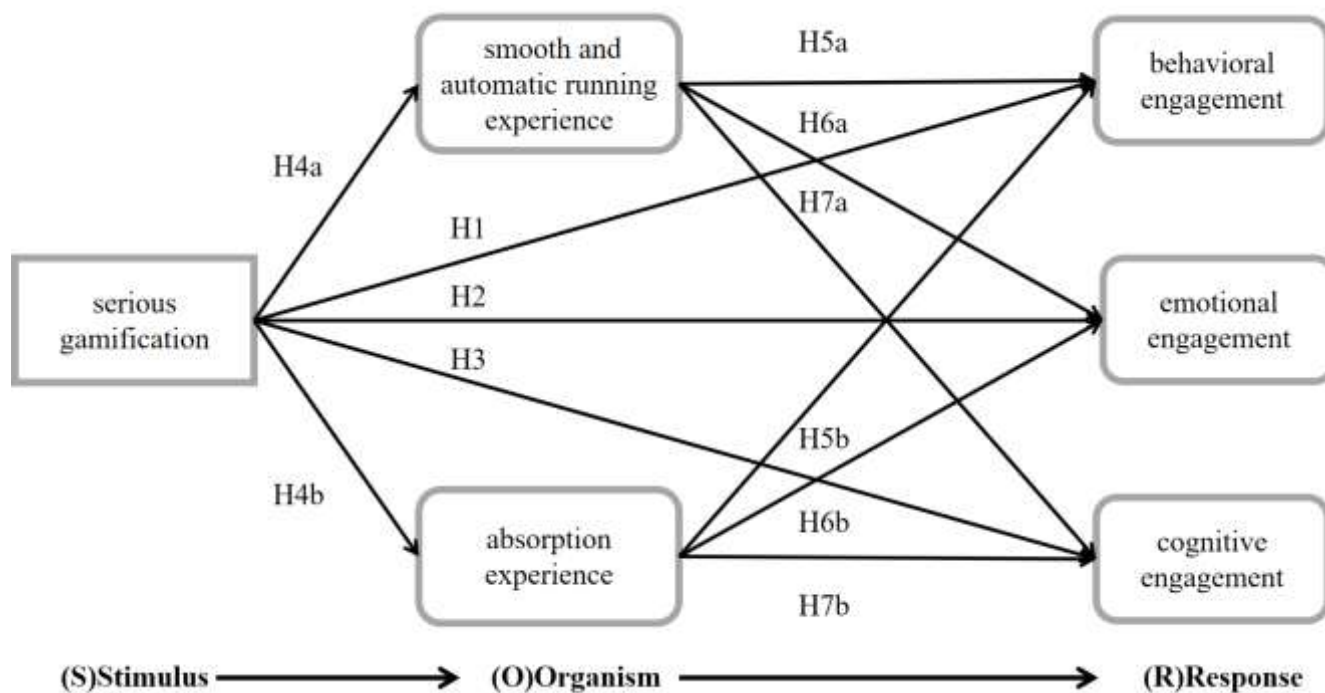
smooth and automatic running experience

H5a

behavioral engagement

H6a

H4a

H7a

H1

serious gamification

H2

emotional engagement

H3

H5b

H4b

absorption experience

H6b

cognitive engagement

H7b

(S)Stimulus

(O)Organism

(R)Response